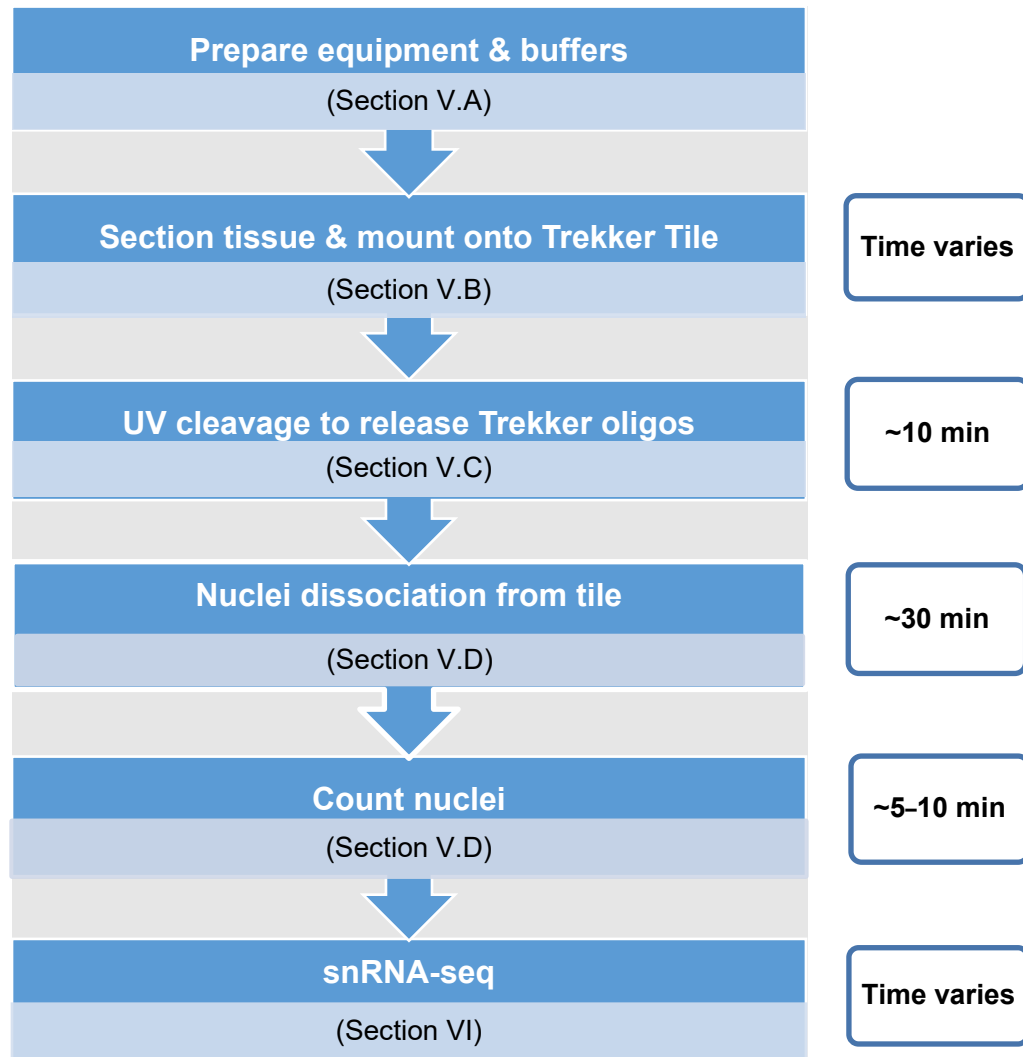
Prepare equipment & buffers
(Section V.A)

Section tissue & mount onto Trekker Tile
(Section V.B)

Time varies

UV cleavage to release Trekker oligos
(Section V.C)

~10 min

Nuclei dissociation from tile
(Section V.D)

~30 min

Count nuclei
(Section V.D)

~5–10 min

snRNA-seq
(Section VI)

Time varies